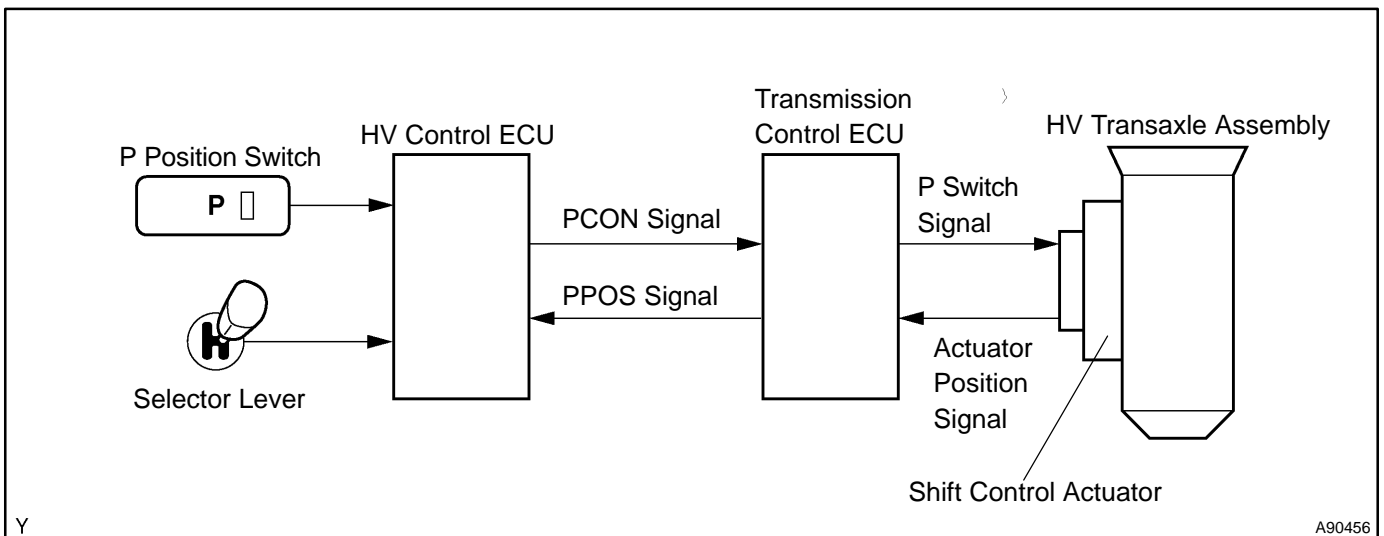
P Position Switch

P

Selector Lever

HV Control ECU

PCON Signal

PPOS Signal

Transmission Control ECU

P Switch Signal

Actuator Position Signal

HV Transaxle Assembly

Shift Control Actuator

Y

A90456